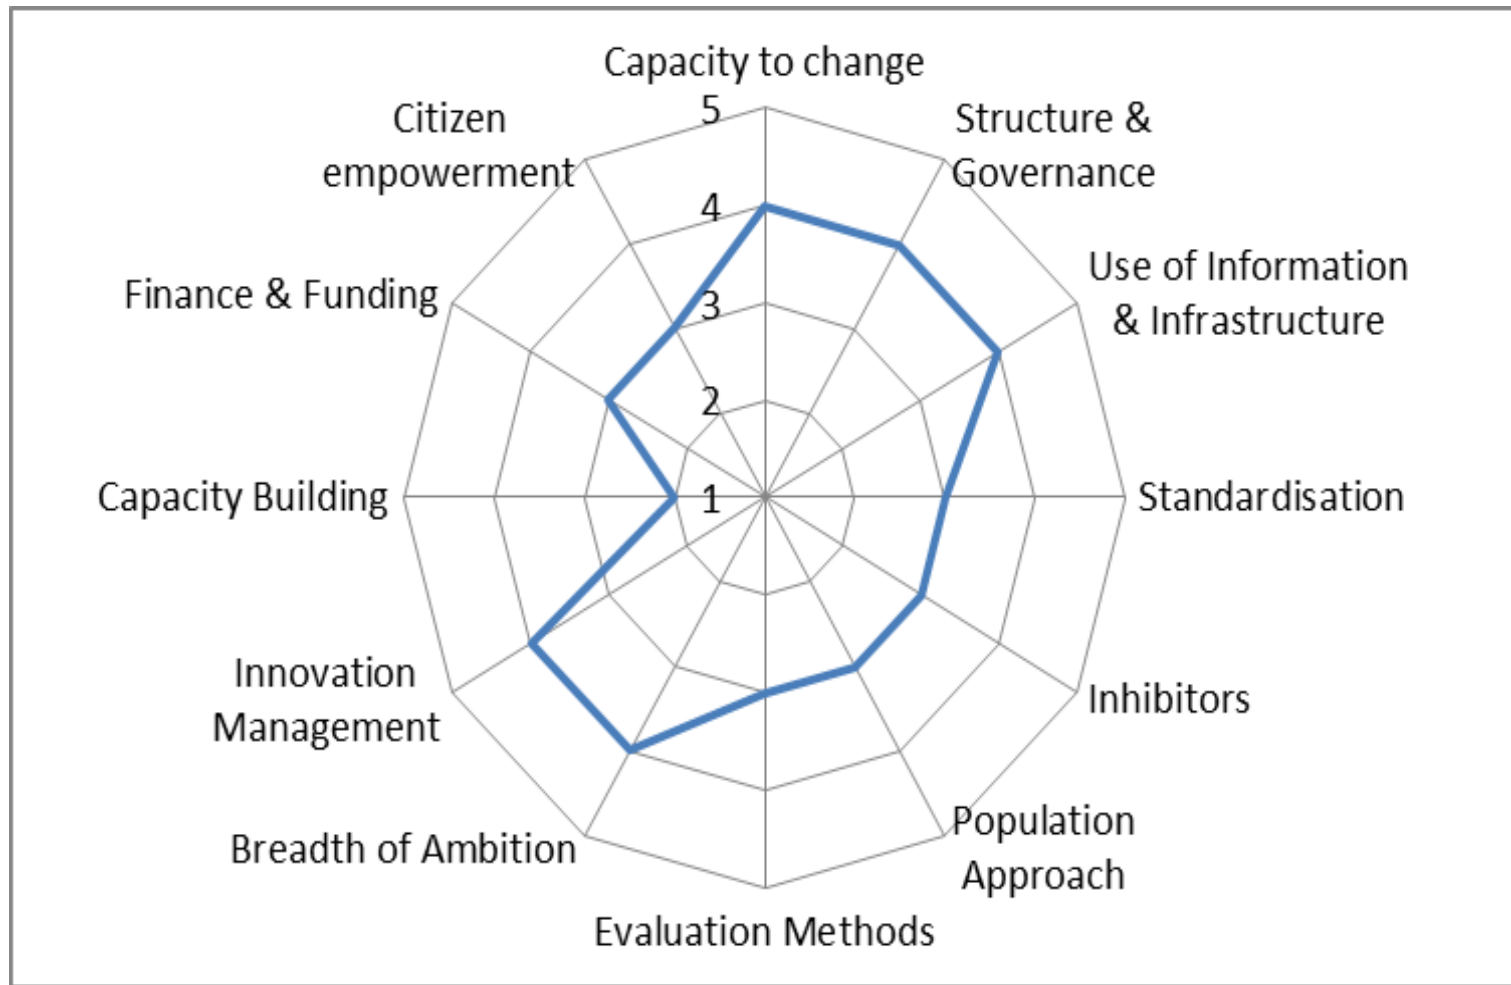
Capacity to change
Structure & Governance
Use of Information & Infrastructure
Standardisation
Inhibitors
Population Approach
Evaluation Methods
Breadth of Ambition
Innovation Management
Capacity Building
Finance & Funding
Citizen empowerment
5
4
3
2
1